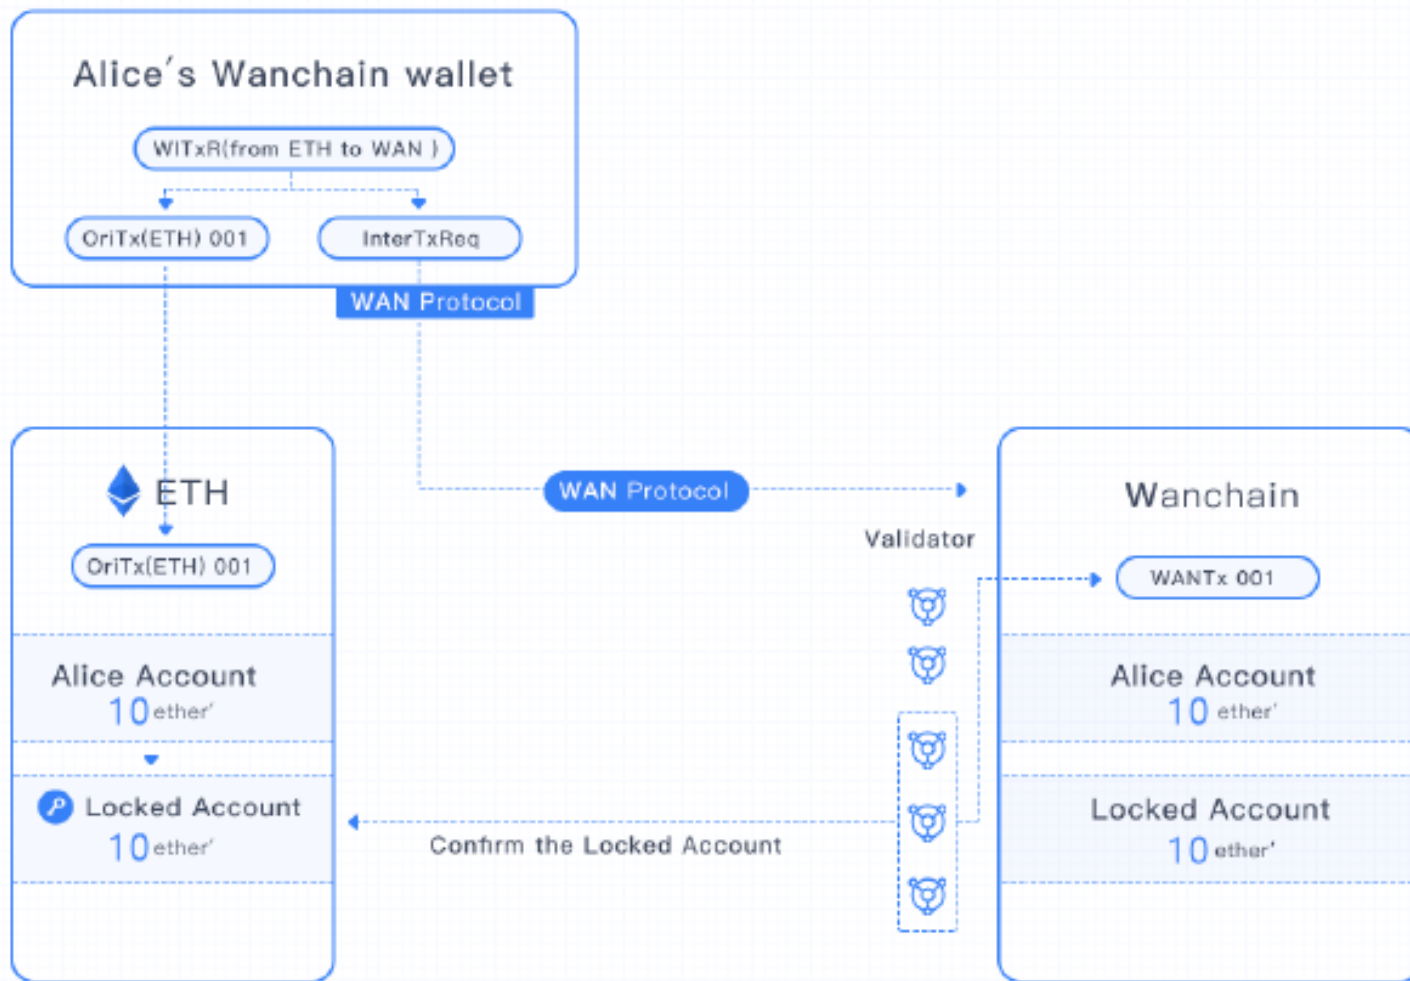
Alice's Wanchain wallet

WITxR(from ETH to WAN )

OriTx(ETH) 001

InterTxReq

WAN Protocol

ETH

OriTx(ETH) 001

Alice Account
10 ether'

Locked Account
10 ether'

WAN Protocol

Validator

Confirm the Locked Account

Wanchain

WANTx 001

Alice Account
10 ether'

Locked Account
10 ether'